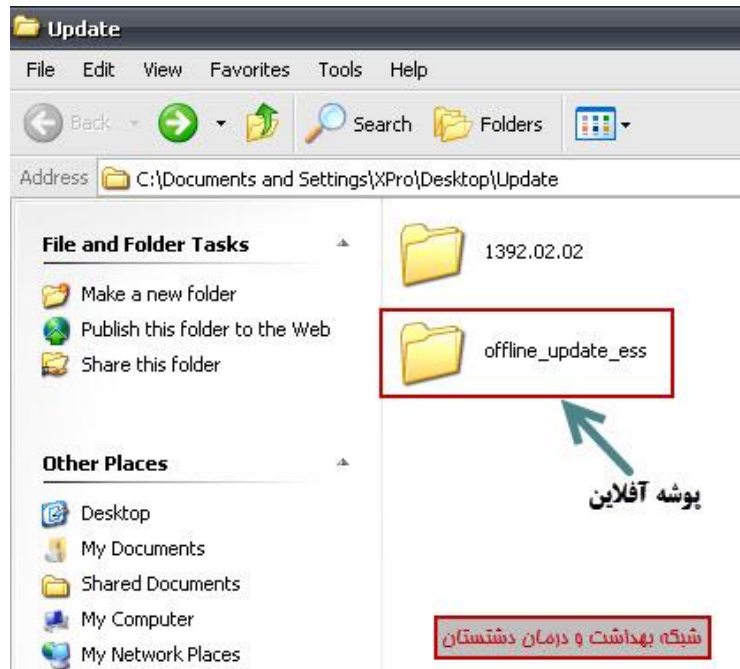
Update

File Edit View Favorites Tools Help

Back Search Folders

Address C:\Documents and Settings\XPro\Desktop\Update

File and Folder Tasks

Make a new folder
Publish this folder to the Web
Share this folder

Other Places

Desktop
My Documents
Shared Documents
My Computer
My Network Places

1392.02.02

offline_update_ess

پوشه آفلاین

شبکه بهداشت و درمان دشتستان